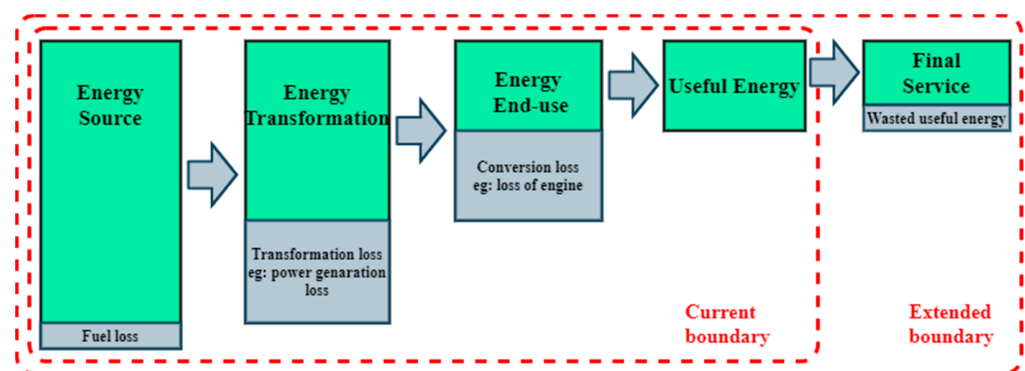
Energy Source

Fuel loss

Energy Transformation

Transformation loss eg: power genaration loss

Energy End-use

Conversion loss eg: loss of engine

Useful Energy

Final Service

Wasted useful energy

Current boundary

Extended boundary